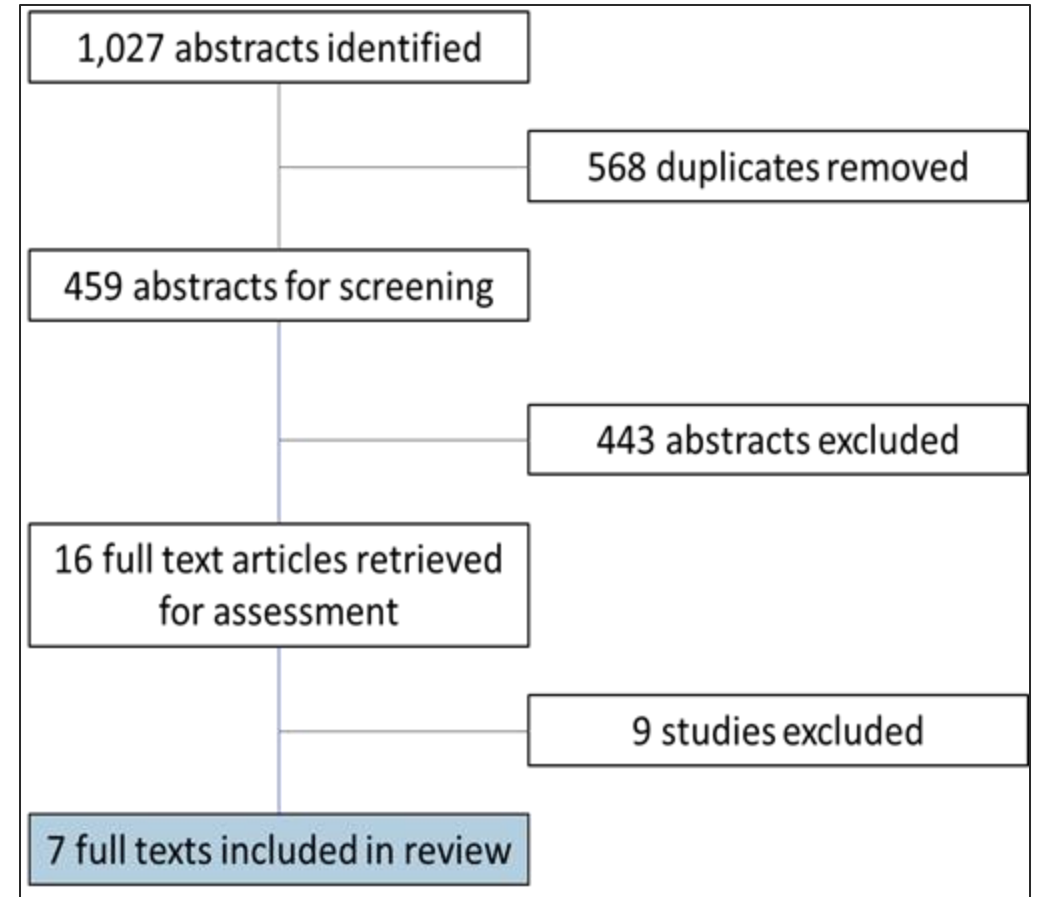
1,027 abstracts identified

568 duplicates removed

459 abstracts for screening

443 abstracts excluded

16 full text articles retrieved for assessment

9 studies excluded

7 full texts included in review